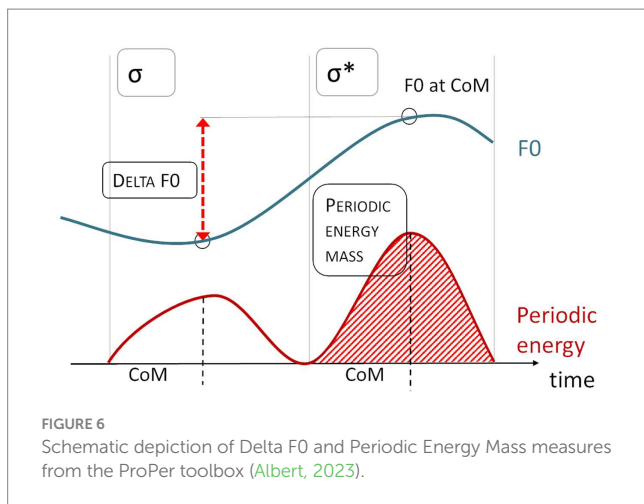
σ

σ*

F0 at CoM

F0

DELTA F0

PERIODIC ENERGY MASS

Periodic energy

CoM

CoM

time

FIGURE 6

Schematic depiction of Delta F0 and Periodic Energy Mass measures from the ProPer toolbox (Albert, 2023).